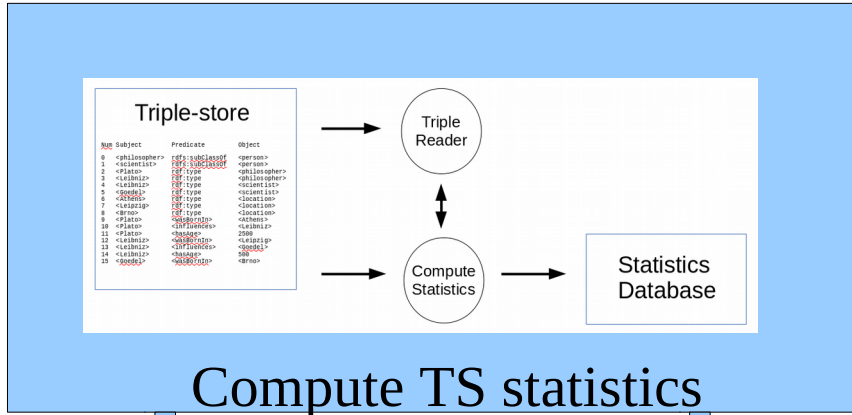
Triple-store

| Num | Subject | Predicate | Object |
|---|---|---|---|
| 0 | <philosopher> | rdfs:subClassOf | <person> |
| 1 | <scientist> | rdfs:subClassOf | <person> |
| 2 | <Plato> | rdf:type | <philosopher> |
| 3 | <Leibniz> | rdf:type | <philosopher> |
| 4 | <Leibniz> | rdf:type | <scientist> |
| 5 | <Goedel> | rdf:type | <scientist> |
| 6 | <Athens> | rdf:type | <location> |
| 7 | <Leipzig> | rdf:type | <location> |
| 8 | <Brno> | rdf:type | <location> |
| 9 | <Plato> | <wasBornIn> | <Athens> |
| 10 | <Plato> | <influences> | <Leibniz> |
| 11 | <Plato> | <hasAge> | 2500 |
| 12 | <Leibniz> | <wasBornIn> | <Leipzig> |
| 13 | <Leibniz> | <influences> | <Goedel> |
| 14 | <Leibniz> | <hasAge> | 500 |
| 15 | <Goedel> | <wasBornIn> | <Brno> |

Triple Reader

Compute Statistics

Statistics Database

Compute TS statistics